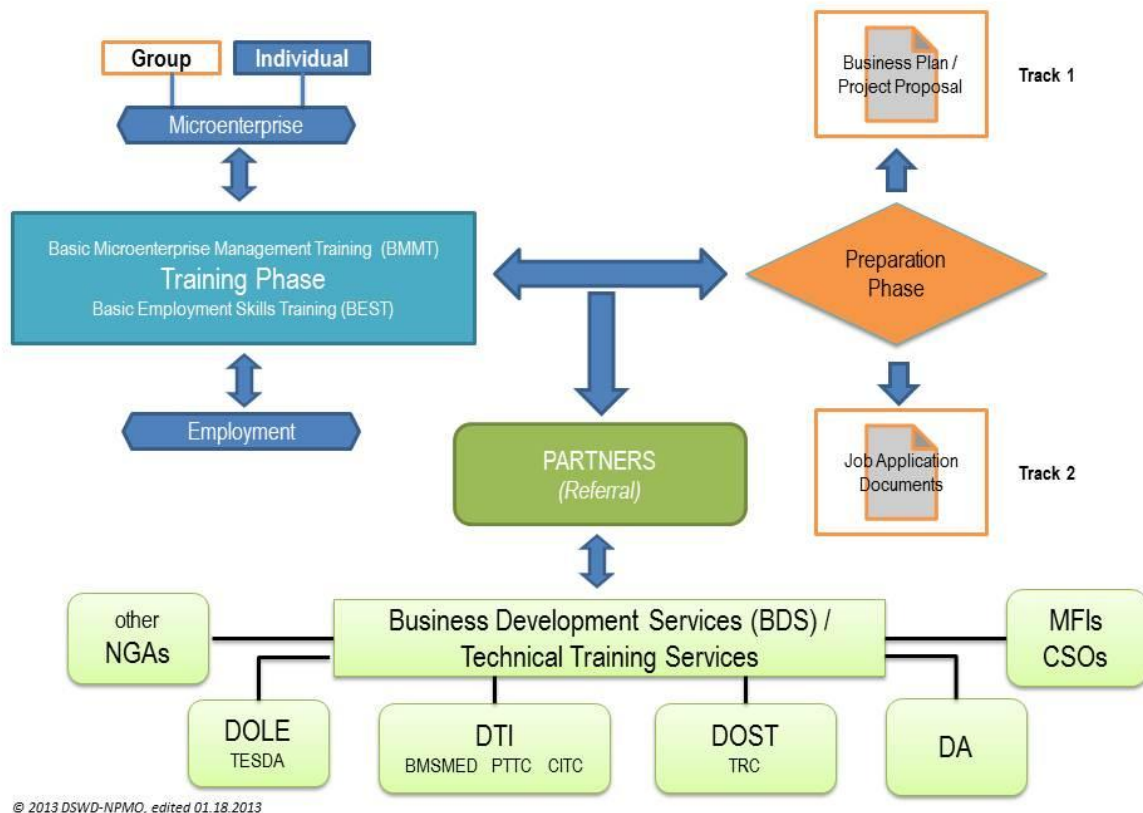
Group

Individual

Microenterprise

Business Plan / Project Proposal

Track 1

Basic Microenterprise Management Training (BMMT)

Training Phase

Basic Employment Skills Training (BEST)

Preparation Phase

Employment

PARTNERS
(Referral)

Job Application Documents

Track 2

other NGAs

Business Development Services (BDS) / Technical Training Services

MFIs CSOs

DOLE
TESDA

DTI
BMSMED PTTC CITC

DOST
TRC

DA

© 2013 DSWD-NPMO, edited 01.18.2013